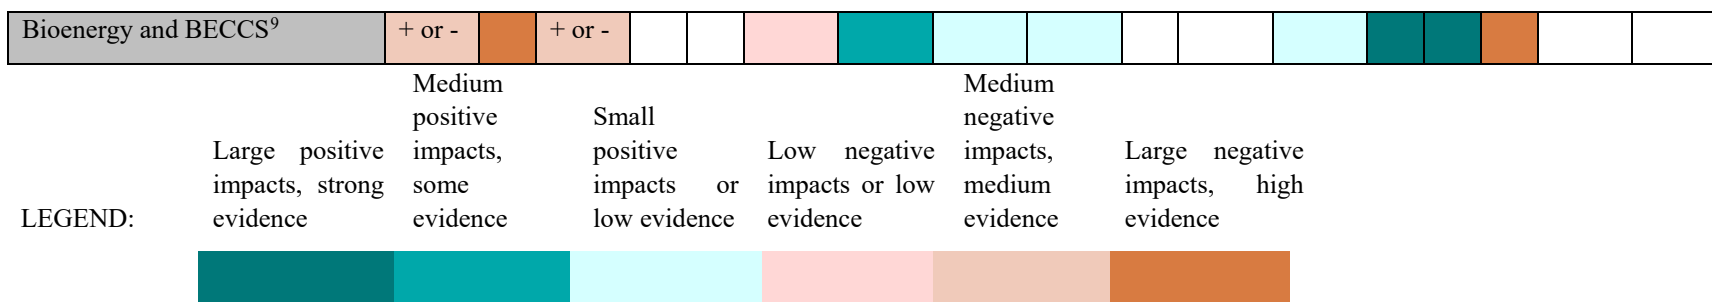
| Bioenergy and BECCS$^{9}$ | + or - | | + or - | | | | | | | | | | | | | | |
|---|---|---|---|---|---|---|---|---|---|---|---|---|---|---|---|---|---|

LEGEND:

| Large positive impacts, strong evidence | Medium positive impacts, some evidence | Small positive impacts or low evidence | Low negative impacts or low evidence | Medium negative impacts, medium evidence | Large negative impacts, high evidence |
|---|---|---|---|---|---|